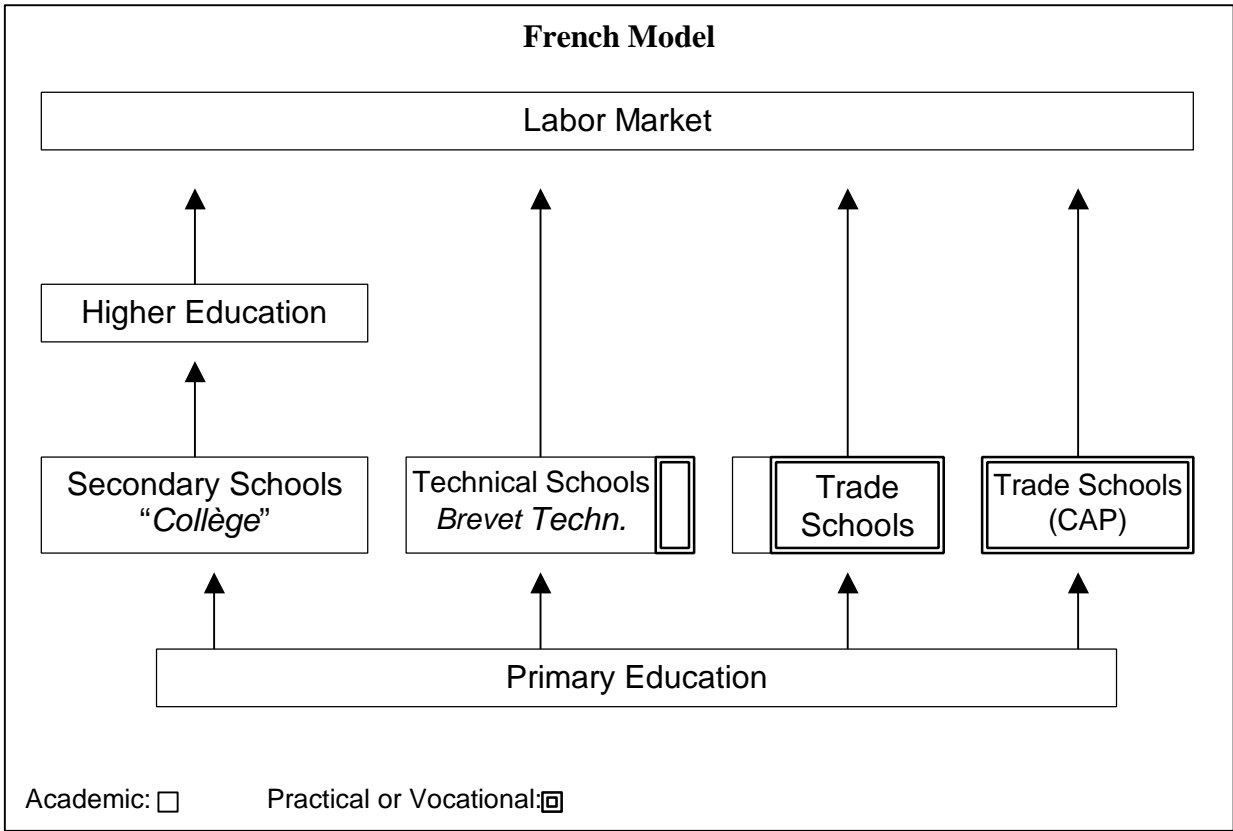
French Model

Labor Market

Higher Education

Secondary Schools "Collège"

Technical Schools Brevet Techn.

Trade Schools

Trade Schools (CAP)

Primary Education

Academic: □ Practical or Vocational: ▣